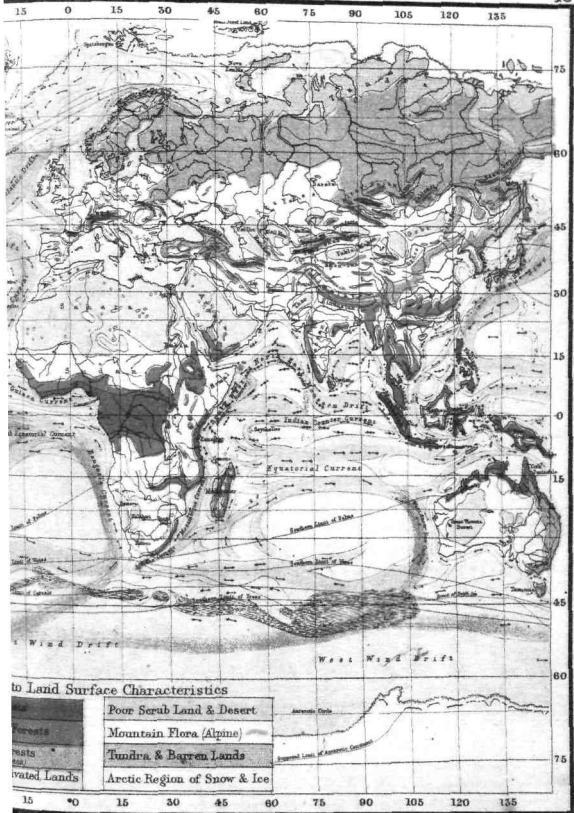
15 0 15 30 45 60 75 90 105 120 135

75

60

45

30

15

0

15

30

45

60

75

Spitzbergen

Sahara

Indian Counter Current

Equatorial Current

Seychelles

Northern Limit of Palms

Southern Limit of Palms

Southern Limit of Wheat

Great Victoria Desert

Antarctic Circle

Wind Drift

West Wind Drift

to Land Surface Characteristics

| | |
|---|---|
| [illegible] | Poor Scrub Land & Desert |
| Forests | Mountain Flora (Alpine) |
| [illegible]rests | Tundra & Barren Lands |
| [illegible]ivated Lands | Arctic Region of Snow & Ice |

15 0 15 30 45 60 75 90 105 120 135